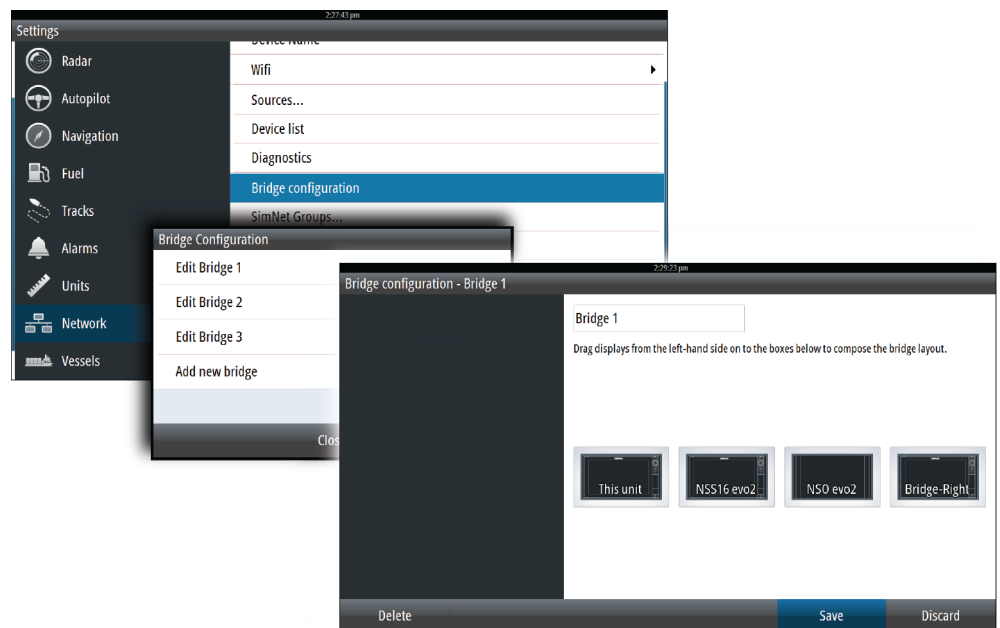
2:27:43 pm
Settings
Radar
Autopilot
Navigation
Fuel
Tracks
Alarms
Units
Network
Vessels
Device Name
Wifi
Sources...
Device list
Diagnostics
Bridge configuration
SimNet Groups...

Bridge Configuration
Edit Bridge 1
Edit Bridge 2
Edit Bridge 3
Add new bridge
Clos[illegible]

2:29:23 pm
Bridge configuration - Bridge 1
Bridge 1
Drag displays from the left-hand side on to the boxes below to compose the bridge layout.
This unit
NSS16 evo2
NSO evo2
Bridge-Right
Delete
Save
Discard